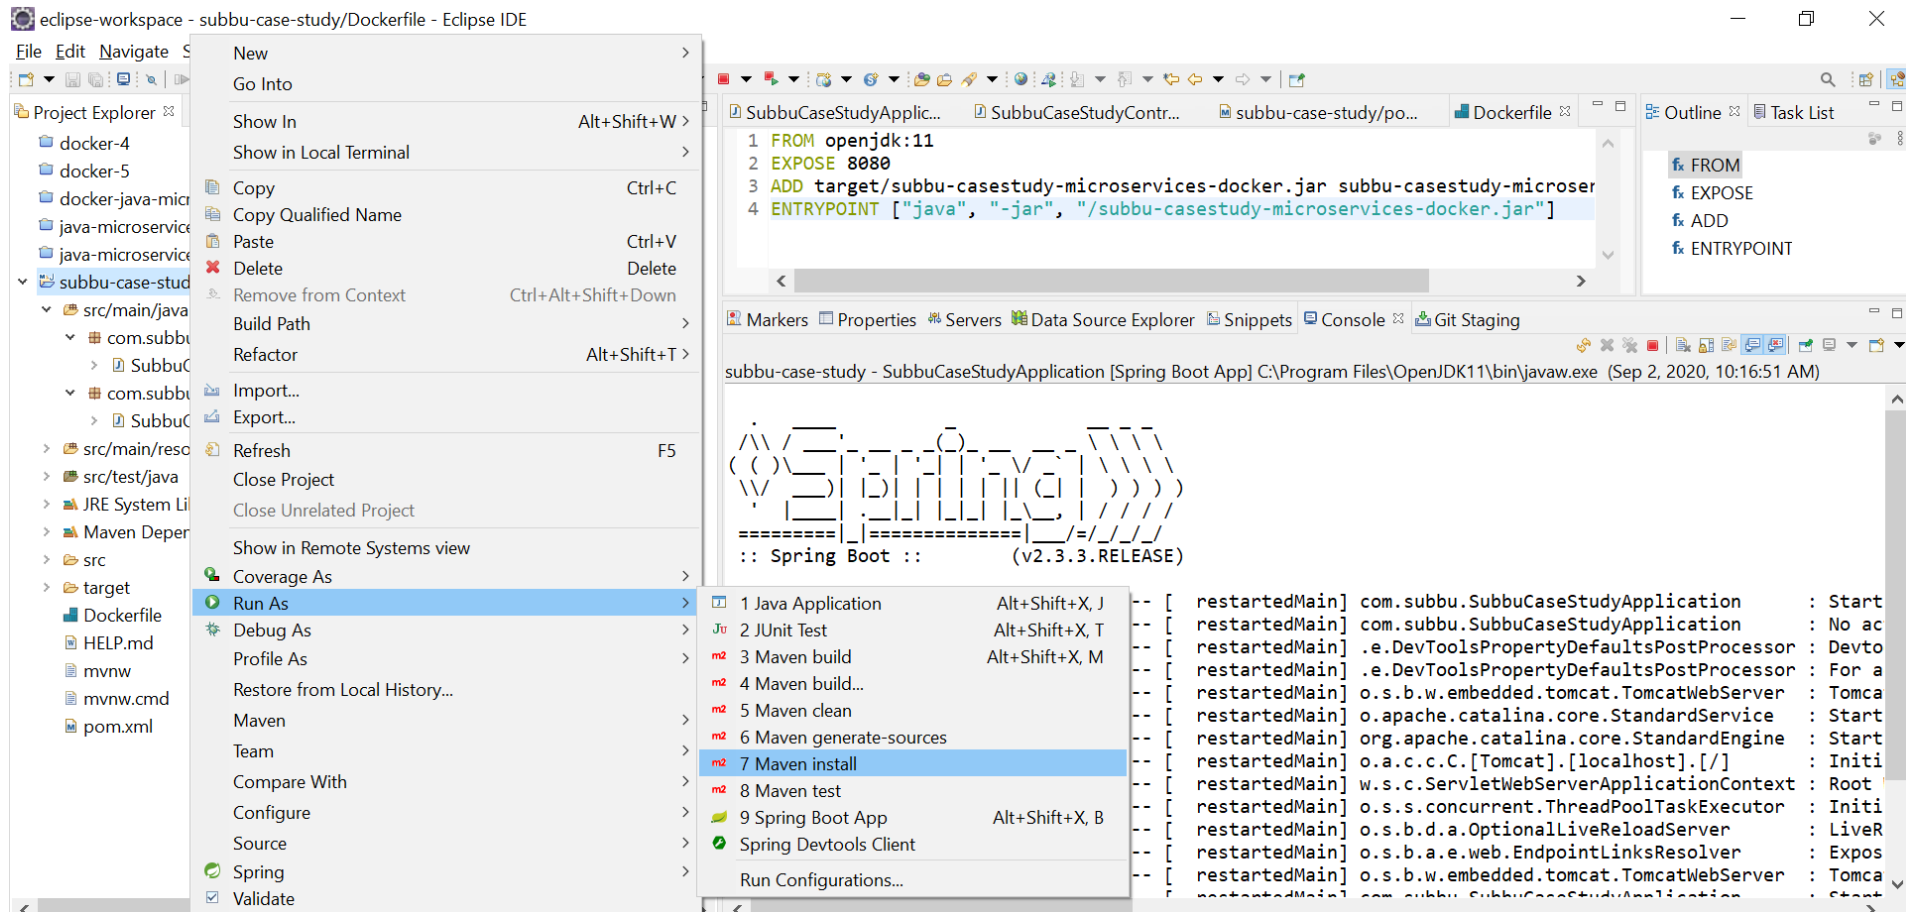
eclipse-workspace - subbu-case-study/Dockerfile - Eclipse IDE

File Edit Navigate S

Project Explorer
docker-4
docker-5
docker-java-micr
java-microservic
java-microservic
subbu-case-stud
src/main/java
com.subbu
SubbuC
com.subbu
SubbuC
src/main/reso
src/test/java
JRE System Li
Maven Deper
src
target
Dockerfile
HELP.md
mvnw
mvnw.cmd
pom.xml

New
Go Into
Show In Alt+Shift+W
Show in Local Terminal
Copy Ctrl+C
Copy Qualified Name
Paste Ctrl+V
Delete Delete
Remove from Context Ctrl+Alt+Shift+Down
Build Path
Refactor Alt+Shift+T
Import...
Export...
Refresh F5
Close Project
Close Unrelated Project
Show in Remote Systems view
Coverage As
Run As
Debug As
Profile As
Restore from Local History...
Maven
Team
Compare With
Configure
Source
Spring
Validate

1 Java Application Alt+Shift+X, J
2 JUnit Test Alt+Shift+X, T
3 Maven build Alt+Shift+X, M
4 Maven build...
5 Maven clean
6 Maven generate-sources
7 Maven install
8 Maven test
9 Spring Boot App Alt+Shift+X, B
Spring Devtools Client
Run Configurations...

SubbuCaseStudyApplic... SubbuCaseStudyContr... subbu-case-study/po... Dockerfile

1 FROM openjdk:11
2 EXPOSE 8080
3 ADD target/subbu-casestudy-microservices-docker.jar subbu-casestudy-microser
4 ENTRYPOINT ["java", "-jar", "/subbu-casestudy-microservices-docker.jar"]

Outline Task List
FROM
EXPOSE
ADD
ENTRYPOINT

Markers Properties Servers Data Source Explorer Snippets Console Git Staging

subbu-case-study - SubbuCaseStudyApplication [Spring Boot App] C:\Program Files\OpenJDK11\bin\javaw.exe (Sep 2, 2020, 10:16:51 AM)

:: Spring Boot :: (v2.3.3.RELEASE)

restartedMain] com.subbu.SubbuCaseStudyApplication : Start
restartedMain] com.subbu.SubbuCaseStudyApplication : No ac
restartedMain] .e.DevToolsPropertyDefaultsPostProcessor : Devto
restartedMain] .e.DevToolsPropertyDefaultsPostProcessor : For a
restartedMain] o.s.b.w.embedded.tomcat.TomcatWebServer : Tomca
restartedMain] o.apache.catalina.core.StandardService : Start
restartedMain] org.apache.catalina.core.StandardEngine : Start
restartedMain] o.a.c.c.C.[Tomcat].[localhost].[/] : Initi
restartedMain] w.s.c.ServletWebServerApplicationContext : Root
restartedMain] o.s.s.concurrent.ThreadPoolTaskExecutor : Initi
restartedMain] o.s.b.d.a.OptionalLiveReloadServer : LiveR
restartedMain] o.s.b.a.e.web.EndpointLinksResolver : Expos
restartedMain] o.s.b.w.embedded.tomcat.TomcatWebServer : Tomca